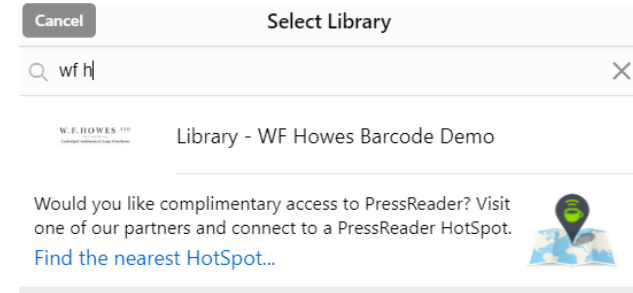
Cancel

Select Library

wf h

W.F.HOWES LTD

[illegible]

Library - WF Howes Barcode Demo

Would you like complimentary access to PressReader? Visit one of our partners and connect to a PressReader HotSpot.

Find the nearest HotSpot...